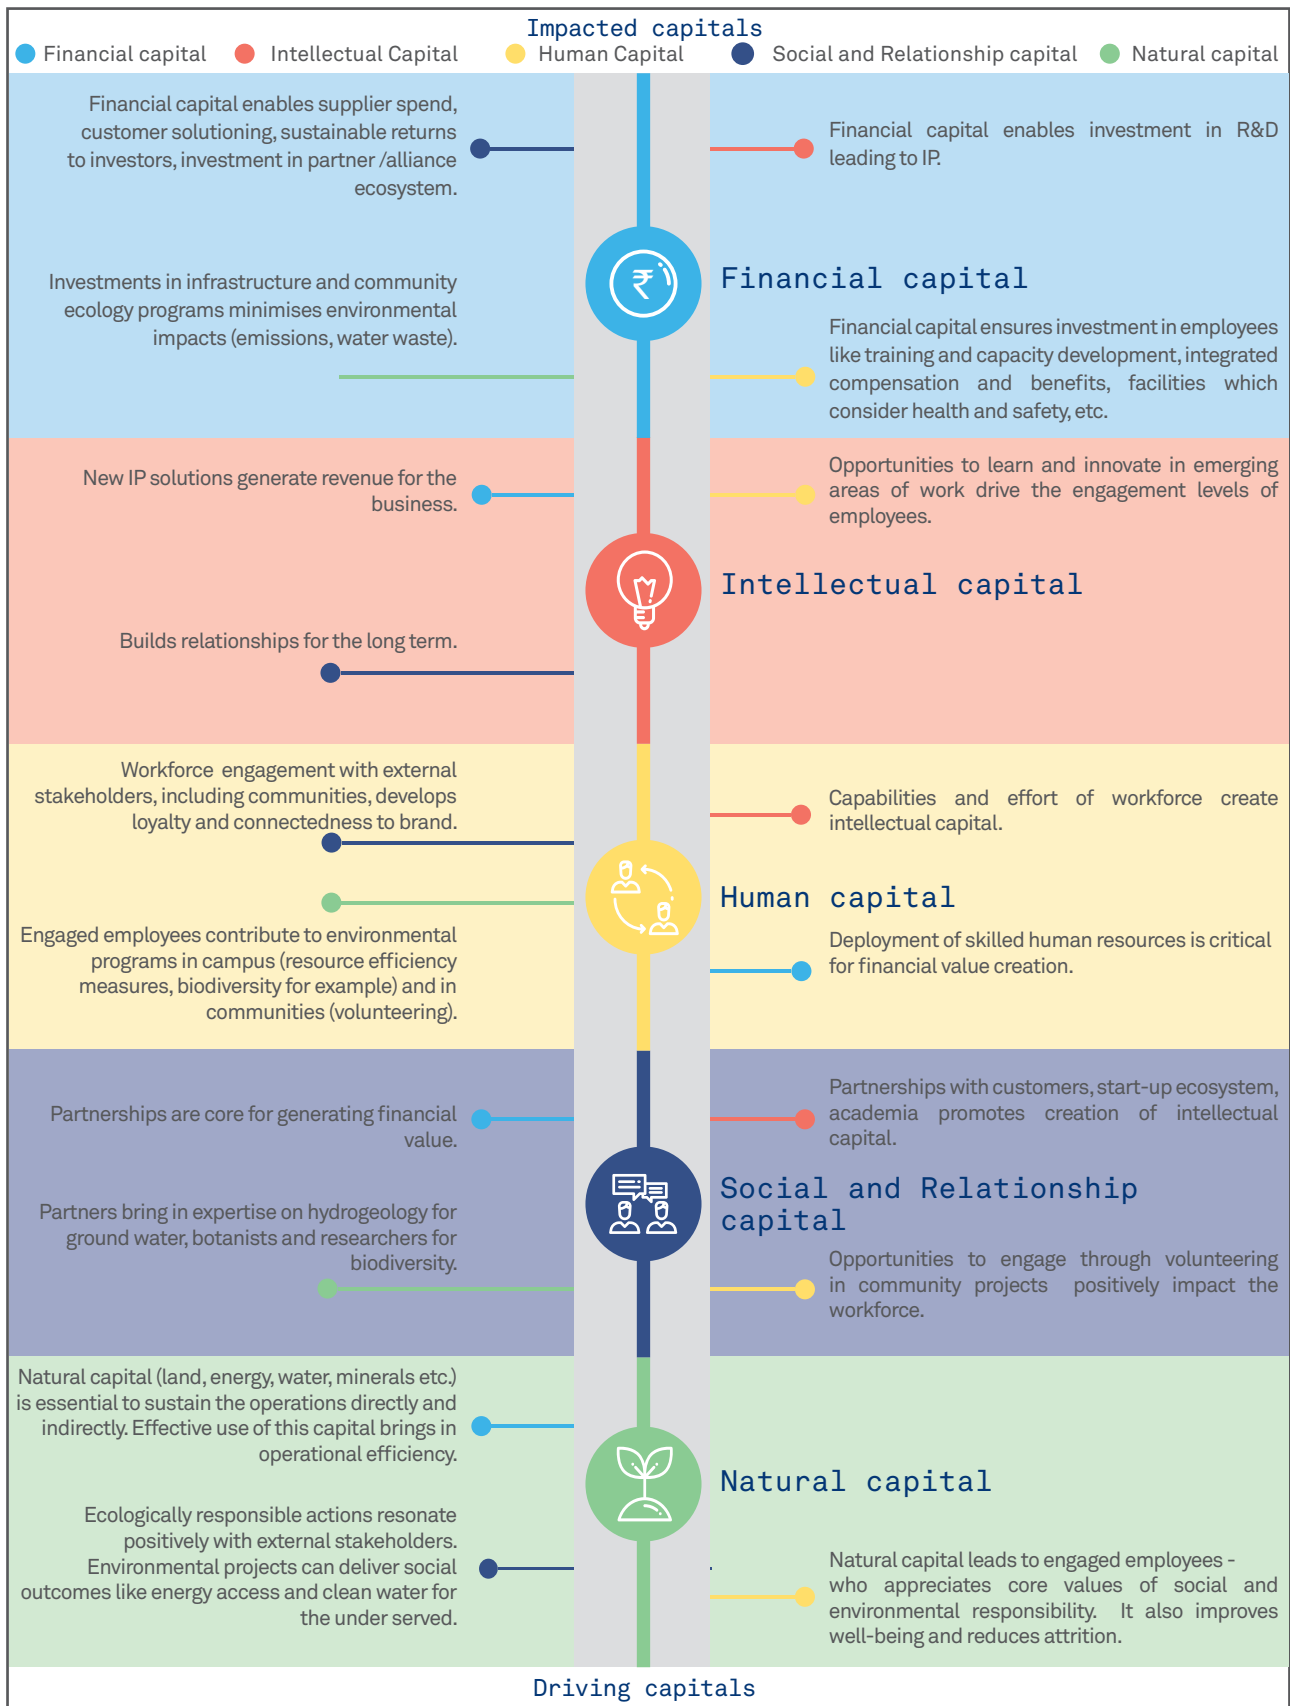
Impacted capitals

Financial capital   Intellectual Capital   Human Capital   Social and Relationship capital   Natural capital

Financial capital enables supplier spend, customer solutioning, sustainable returns to investors, investment in partner /alliance ecosystem.

Financial capital enables investment in R&D leading to IP.

Investments in infrastructure and community ecology programs minimises environmental impacts (emissions, water waste).

Financial capital

Financial capital ensures investment in employees like training and capacity development, integrated compensation and benefits, facilities which consider health and safety, etc.

New IP solutions generate revenue for the business.

Opportunities to learn and innovate in emerging areas of work drive the engagement levels of employees.

Intellectual capital

Builds relationships for the long term.

Workforce engagement with external stakeholders, including communities, develops loyalty and connectedness to brand.

Capabilities and effort of workforce create intellectual capital.

Human capital

Engaged employees contribute to environmental programs in campus (resource efficiency measures, biodiversity for example) and in communities (volunteering).

Deployment of skilled human resources is critical for financial value creation.

Partnerships with customers, start-up ecosystem, academia promotes creation of intellectual capital.

Partnerships are core for generating financial value.

Social and Relationship capital

Partners bring in expertise on hydrogeology for ground water, botanists and researchers for biodiversity.

Opportunities to engage through volunteering in community projects positively impact the workforce.

Natural capital (land, energy, water, minerals etc.) is essential to sustain the operations directly and indirectly. Effective use of this capital brings in operational efficiency.

Natural capital

Ecologically responsible actions resonate positively with external stakeholders. Environmental projects can deliver social outcomes like energy access and clean water for the under served.

Natural capital leads to engaged employees - who appreciates core values of social and environmental responsibility. It also improves well-being and reduces attrition.

Driving capitals